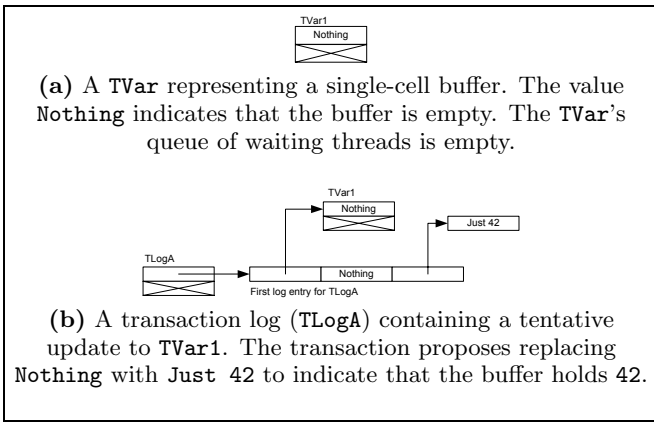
TVar1

Nothing

**(a)** A TVar representing a single-cell buffer. The value Nothing indicates that the buffer is empty. The TVar's queue of waiting threads is empty.

TVar1

Nothing

Just 42

TLogA

Nothing

First log entry for TLogA

**(b)** A transaction log (TLogA) containing a tentative update to TVar1. The transaction proposes replacing Nothing with Just 42 to indicate that the buffer holds 42.